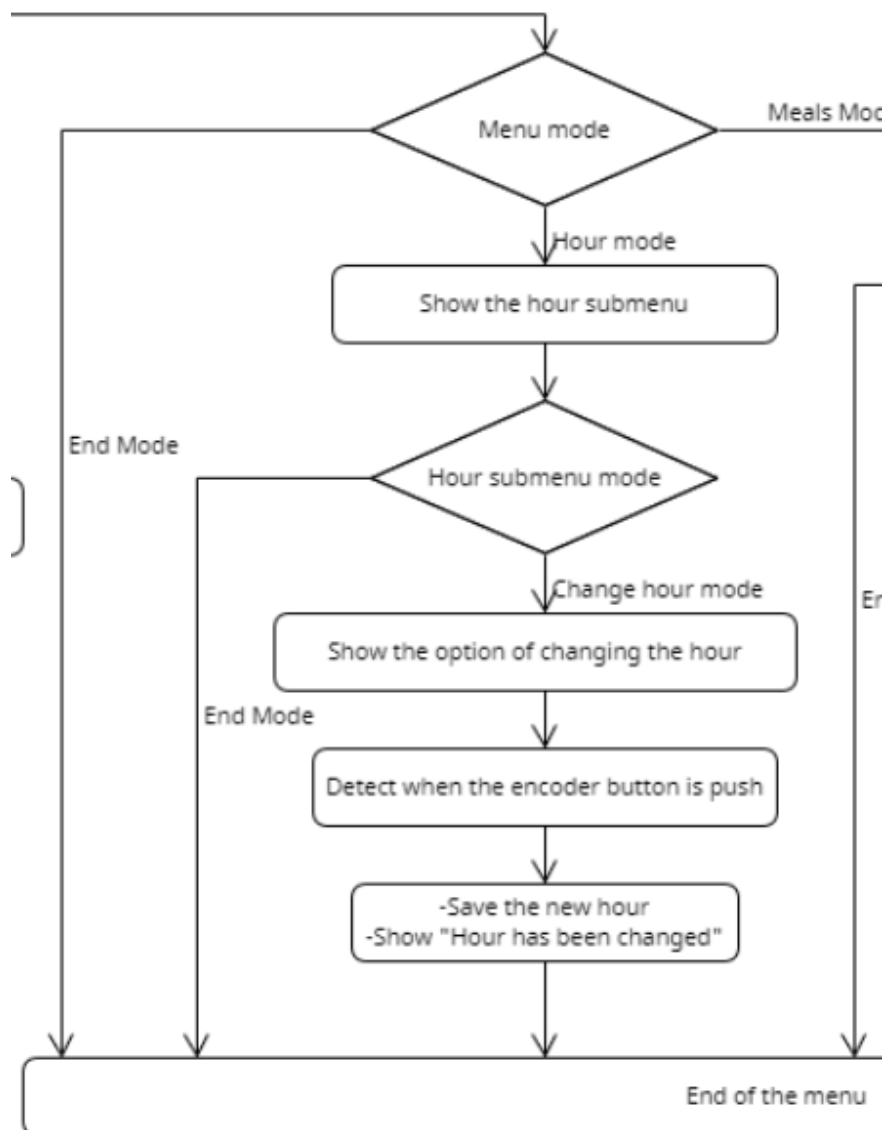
Menu mode

Meals Mod

Hour mode

Show the hour submenu

End Mode

Hour submenu mode

Change hour mode

Er

Show the option of changing the hour

End Mode

Detect when the encoder button is push

-Save the new hour
-Show "Hour has been changed"

End of the menu